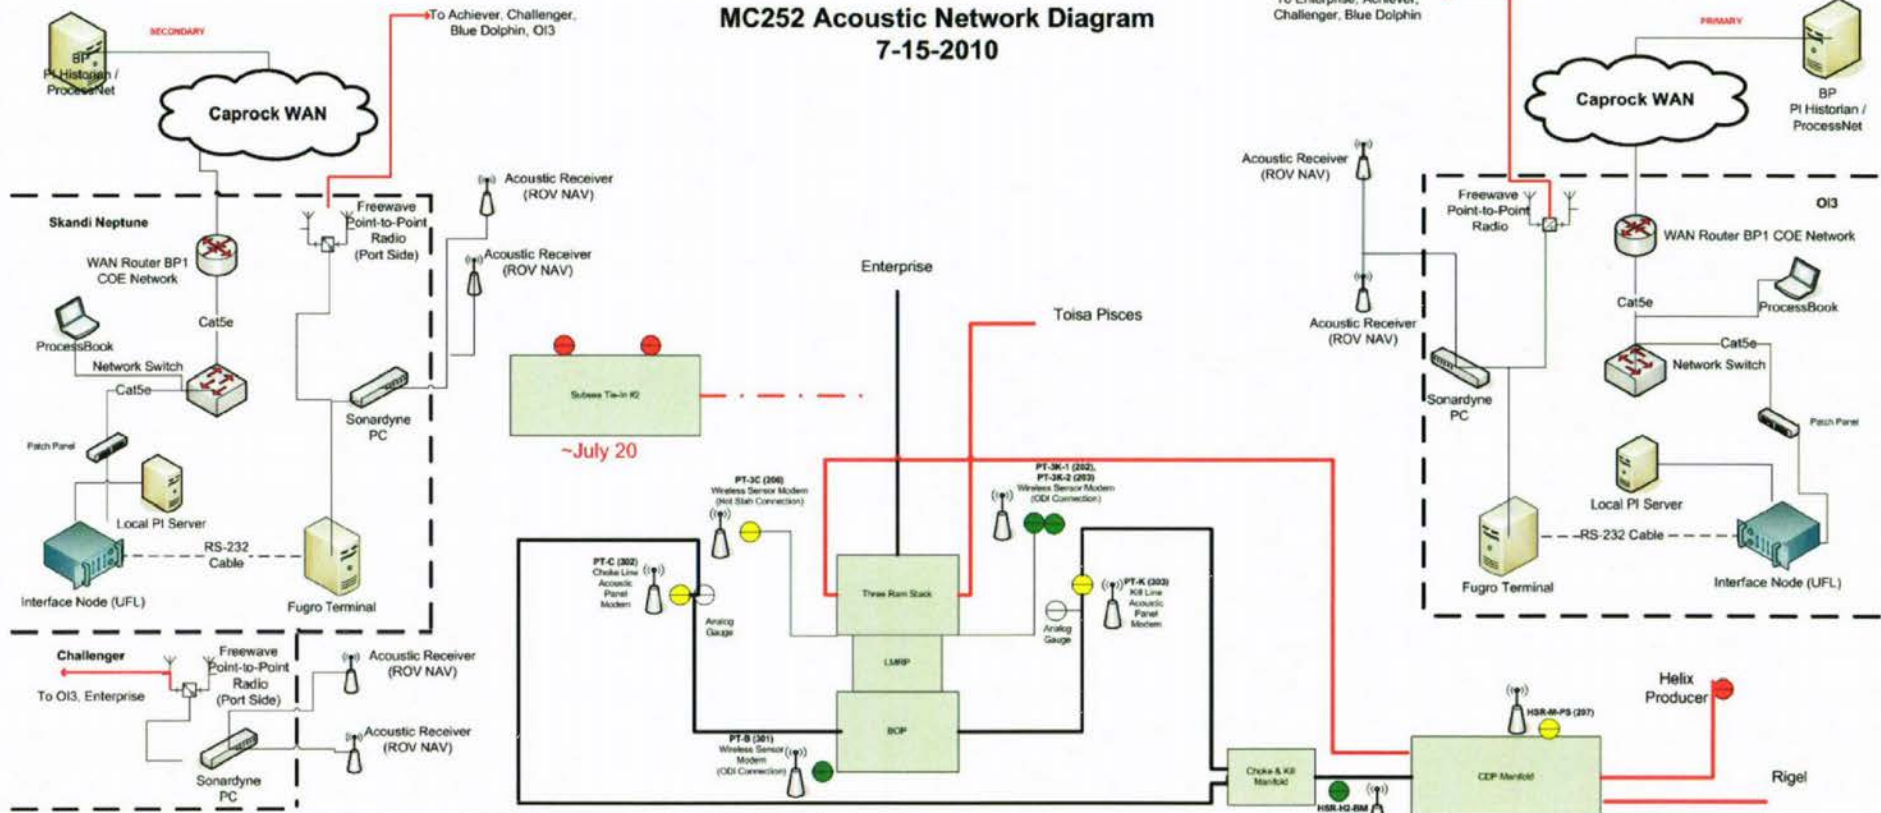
MC252 Acoustic Network Diagram
7-15-2010

SECONDARY
BP
PI Historian / ProcessNet
Caprock WAN
To Achiever, Challenger, Blue Dolphin, OI3

Skandi Neptune
WAN Router BP1 COE Network
Cat5e
ProcessBook
Network Switch
Cat5e
Patch Panel
Local PI Server
Interface Node (UFL)
RS-232 Cable
Fugro Terminal
Freewave Point-to-Point Radio (Port Side)
Sonardyne PC
Acoustic Receiver (ROV NAV)
Acoustic Receiver (ROV NAV)

Challenger
To OI3, Enterprise
Freewave Point-to-Point Radio (Port Side)
Sonardyne PC
Acoustic Receiver (ROV NAV)
Acoustic Receiver (ROV NAV)

Subsea Tie-In #2
~July 20

Enterprise
Toisa Pisces

PT-3C (206)
Wireless Sensor Modem
(Hot Stab Connection)
PT-3K-1 (202), PT-3K-2 (203)
Wireless Sensor Modem
(ODI Connection)
PT-C (302)
Choke Line Acoustic Panel Modem
Analog Gauge
PT-K (303)
Kill Line Acoustic Panel Modem
Analog Gauge
Three Ram Stack
LMRP
BOP
PT-B (301)
Wireless Sensor Modem
(ODI Connection)
Choke & Kill Manifold
HSR-H2-BM
CDP Manifold
HSR-M-PS (207)
Helix Producer
Rigel

To Enterprise, Achiever, Challenger, Blue Dolphin
PRIMARY
Caprock WAN
BP
PI Historian / ProcessNet
Acoustic Receiver (ROV NAV)
Acoustic Receiver (ROV NAV)
OI3
Freewave Point-to-Point Radio
WAN Router BP1 COE Network
Cat5e
ProcessBook
Cat5e
Network Switch
Sonardyne PC
Patch Panel
Local PI Server
RS-232 Cable
Fugro Terminal
Interface Node (UFL)